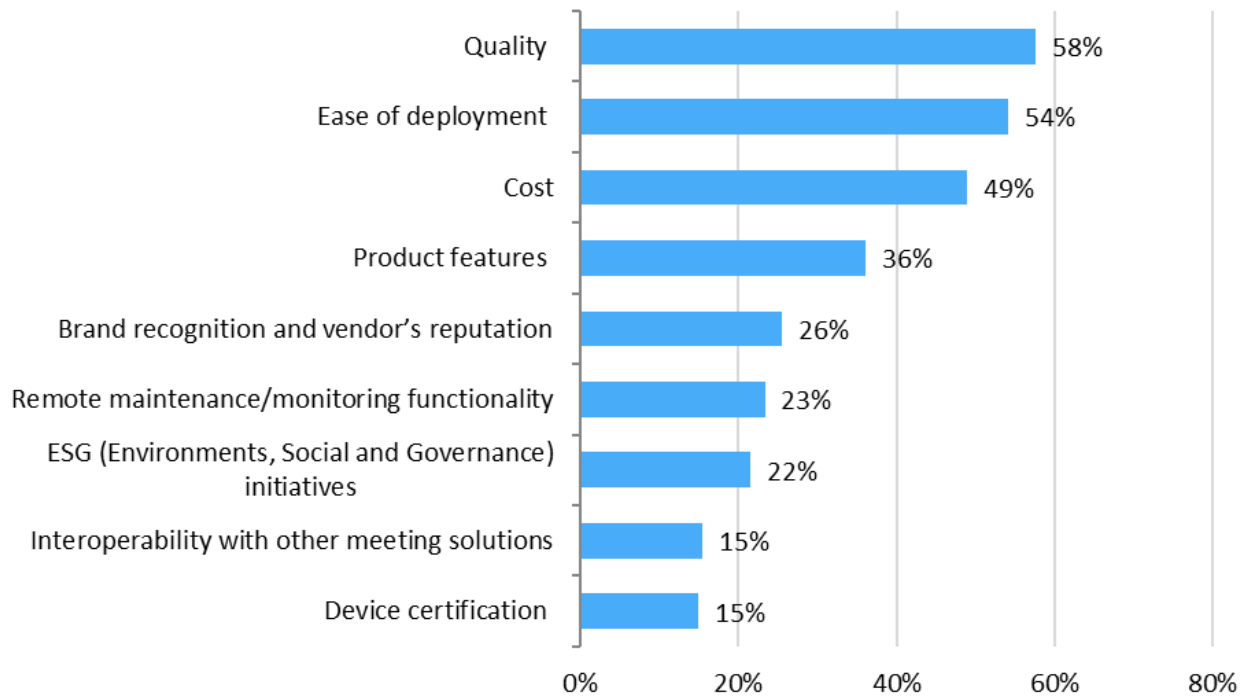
Quality 58%
Ease of deployment 54%
Cost 49%
Product features 36%
Brand recognition and vendor’s reputation 26%
Remote maintenance/monitoring functionality 23%
ESG (Environments, Social and Governance) initiatives 22%
Interoperability with other meeting solutions 15%
Device certification 15%

0% 20% 40% 60% 80%